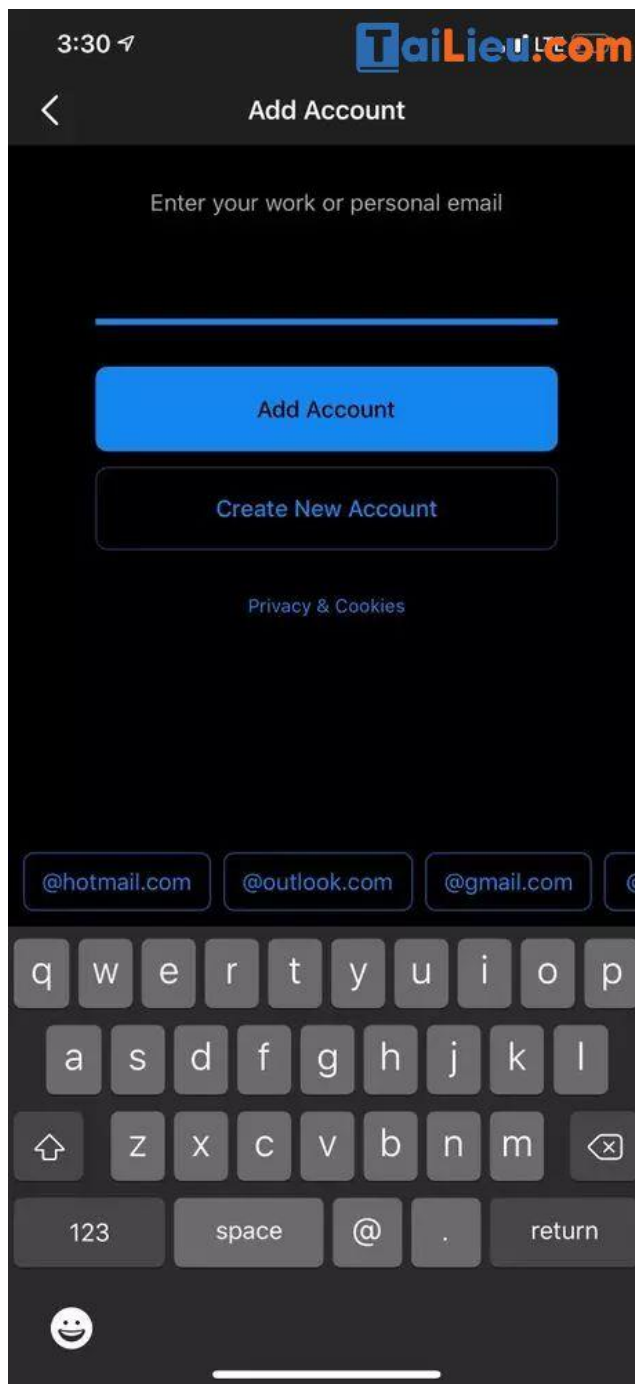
3:30

TaiLieu.com

Add Account

Enter your work or personal email

Add Account

Create New Account

Privacy & Cookies

@hotmail.com
@outlook.com
@gmail.com

q w e r t y u i o p
a s d f g h j k l
z x c v b n m
123
space
@
.
return